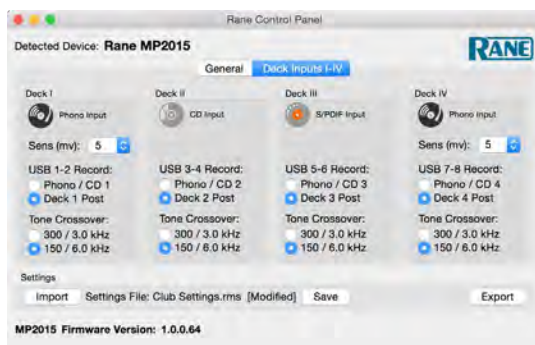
Rane Control Panel

Detected Device: Rane MP2015

RANE

General | Deck Inputs I-IV

Deck I
Phono Input
Sens (mv): 5
USB 1-2 Record:
Phono / CD 1
Deck 1 Post
Tone Crossover:
300 / 3.0 kHz
150 / 6.0 kHz

Deck II
CD Input
USB 3-4 Record:
Phono / CD 2
Deck 2 Post
Tone Crossover:
300 / 3.0 kHz
150 / 6.0 kHz

Deck III
S/PDIF Input
USB 5-6 Record:
Phono / CD 3
Deck 3 Post
Tone Crossover:
300 / 3.0 kHz
150 / 6.0 kHz

Deck IV
Phono Input
Sens (mv): 5
USB 7-8 Record:
Phono / CD 4
Deck 4 Post
Tone Crossover:
300 / 3.0 kHz
150 / 6.0 kHz

Settings
Import Settings File: Club Settings.rms [Modified] Save Export

MP2015 Firmware Version: 1.0.0.64